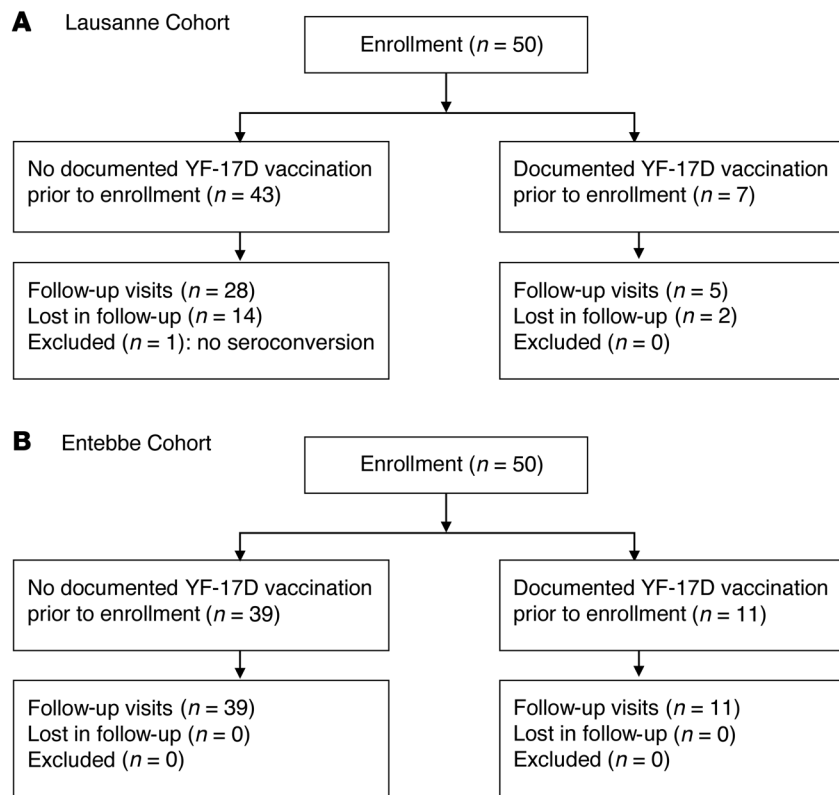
**A** Lausanne Cohort

Enrollment ($n$ = 50)

No documented YF-17D vaccination prior to enrollment ($n$ = 43)

Documented YF-17D vaccination prior to enrollment ($n$ = 7)

Follow-up visits ($n$ = 28)
Lost in follow-up ($n$ = 14)
Excluded ($n$ = 1): no seroconversion

Follow-up visits ($n$ = 5)
Lost in follow-up ($n$ = 2)
Excluded ($n$ = 0)

**B** Entebbe Cohort

Enrollment ($n$ = 50)

No documented YF-17D vaccination prior to enrollment ($n$ = 39)

Documented YF-17D vaccination prior to enrollment ($n$ = 11)

Follow-up visits ($n$ = 39)
Lost in follow-up ($n$ = 0)
Excluded ($n$ = 0)

Follow-up visits ($n$ = 11)
Lost in follow-up ($n$ = 0)
Excluded ($n$ = 0)